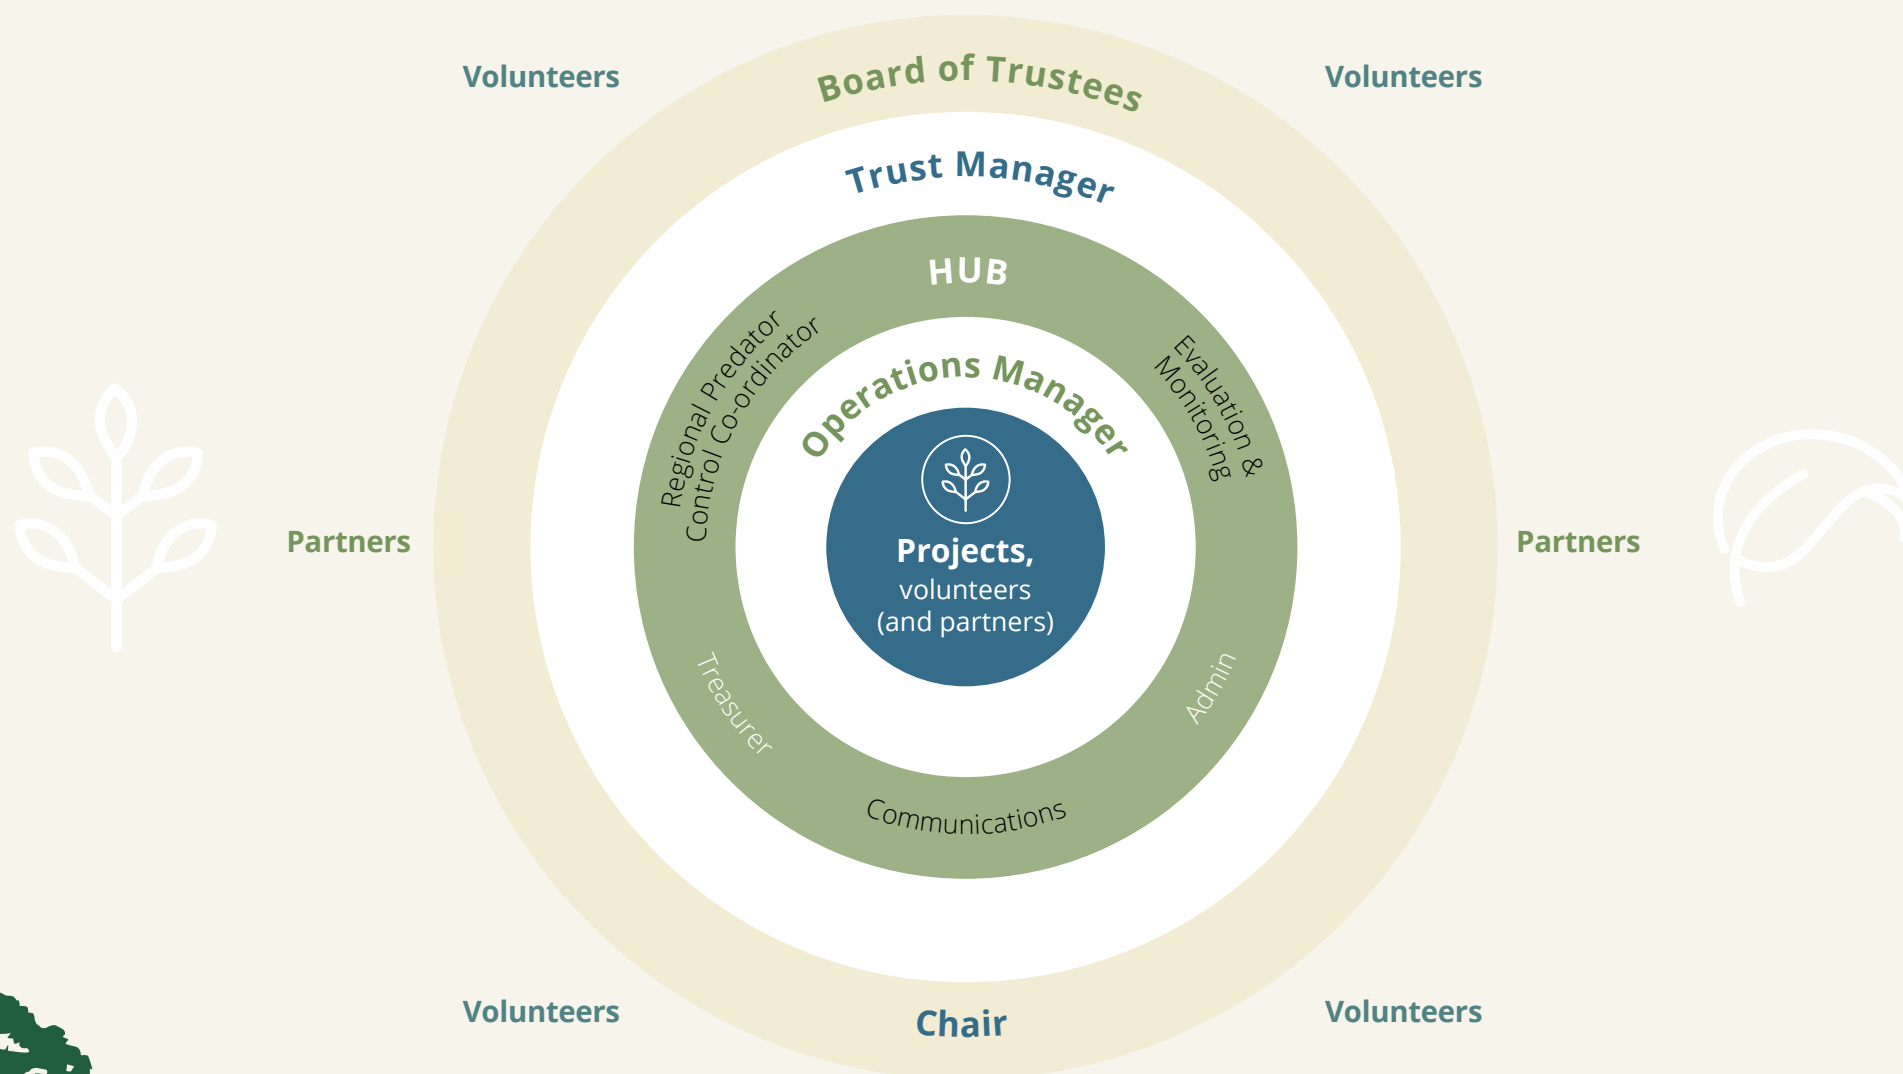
Volunteers

Board of Trustees

Volunteers

Trust Manager

HUB

Regional Predator Control Co-ordinator

Evaluation & Monitoring

Operations Manager

Partners

Projects, volunteers (and partners)

Partners

Treasurer

Admin

Communications

Volunteers

Chair

Volunteers